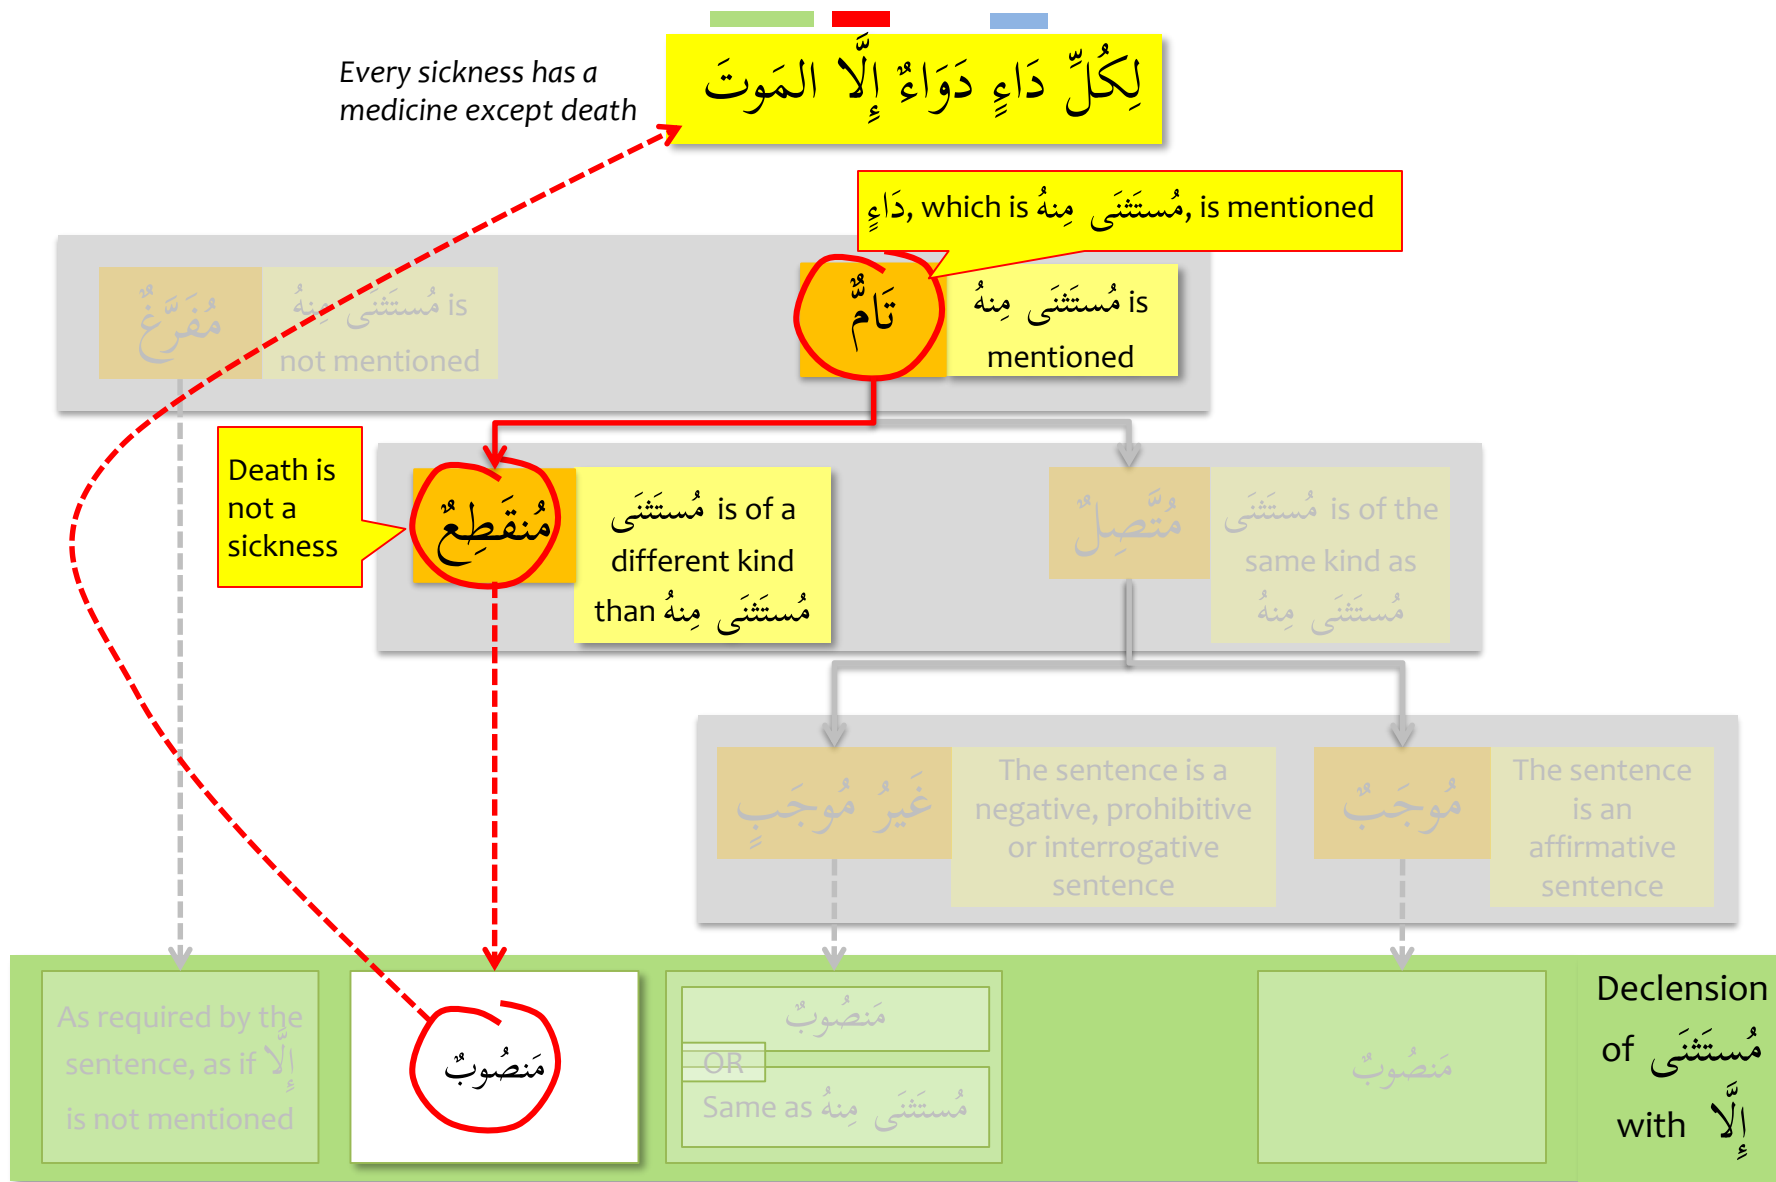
Every sickness has a medicine except death

لِكُلِّ دَاءٍ دَوَاءٌ إِلَّا المَوتَ

دَاءٍ, which is مُستَثنَى مِنهُ, is mentioned

مُفَرَّغٌ

مُستَثنَى مِنهُ is not mentioned

تَامٌّ

مُستَثنَى مِنهُ is mentioned

Death is not a sickness

مُنقَطِعٌ

مُستَثنَى is of a different kind than مُستَثنَى مِنهُ

مُتَّصِلٌ

مُستَثنَى is of the same kind as مُستَثنَى مِنهُ

غَيرُ مُوجَبٍ

The sentence is a negative, prohibitive or interrogative sentence

مُوجَبٌ

The sentence is an affirmative sentence

As required by the sentence, as if إِلَّا is not mentioned

مَنصُوبٌ

مَنصُوبٌ

OR

Same as مُستَثنَى مِنهُ

مَنصُوبٌ

Declension of مُستَثنَى with إِلَّا